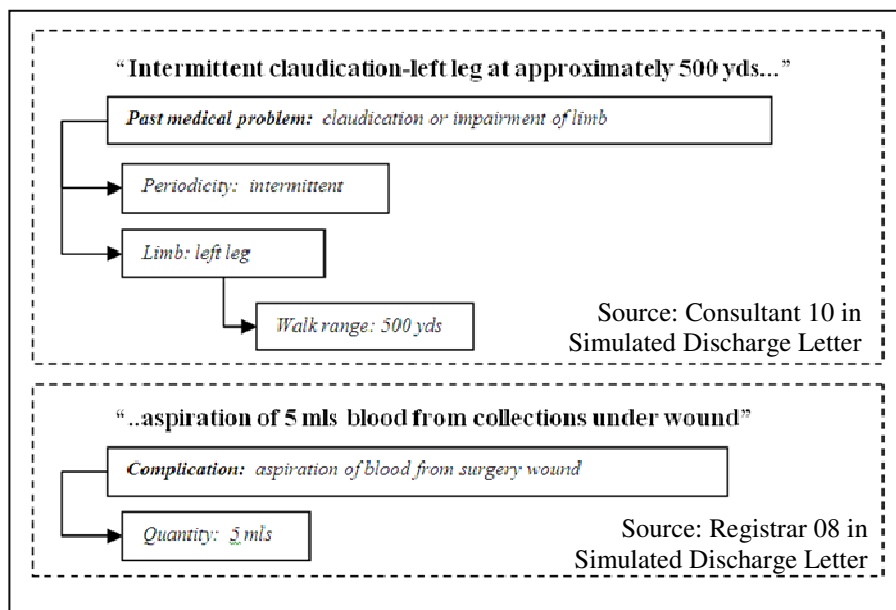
" Intermittent claudication-left leg at approximately 500 yds..."

Past medical problem: claudication or impairment of limb

Periodicity: intermittent

Limb: left leg

Walk range: 500 yds

Source: Consultant 10 in Simulated Discharge Letter

"..aspiration of 5 mls blood from collections under wound"

Complication: aspiration of blood from surgery wound

Quantity: 5 mls

Source: Registrar 08 in Simulated Discharge Letter